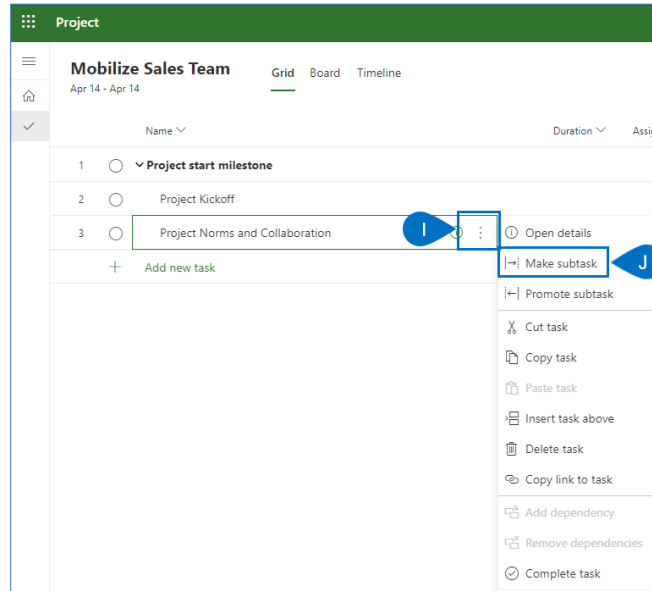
Project

Mobilize Sales Team
Apr 14 - Apr 14

Grid Board Timeline

Name

Duration

Assi

1 Project start milestone

2 Project Kickoff

3 Project Norms and Collaboration

Add new task

I

J

Open details

Make subtask

Promote subtask

Cut task

Copy task

Paste task

Insert task above

Delete task

Copy link to task

Add dependency

Remove dependencies

Complete task